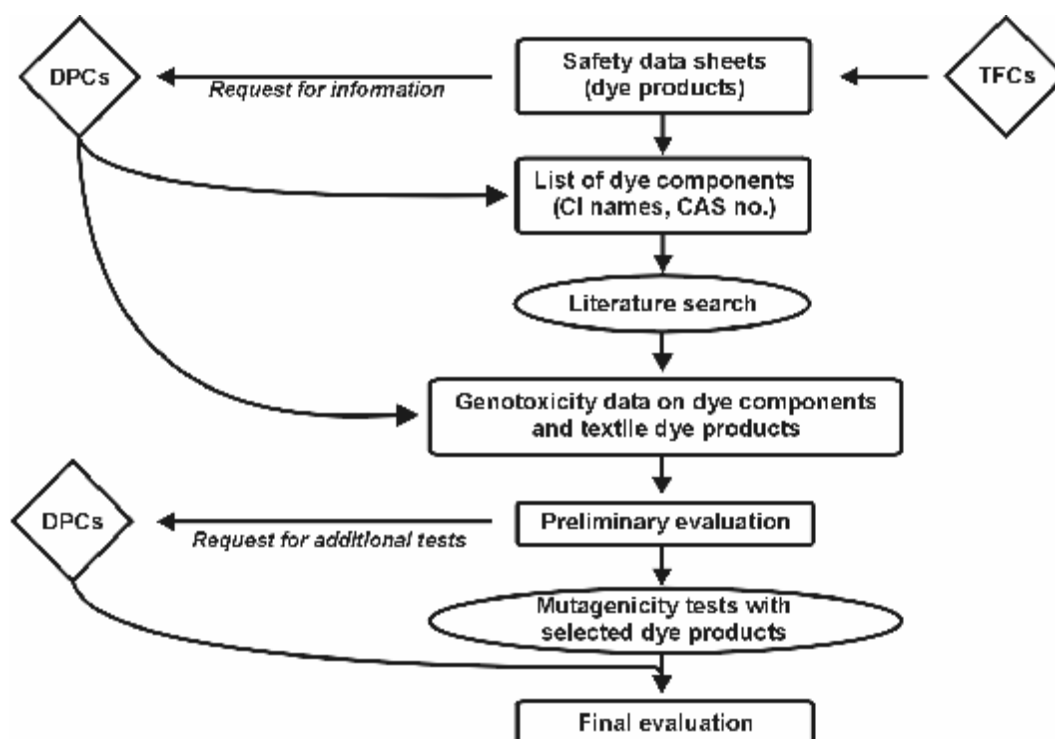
DPCs

Request for information

Safety data sheets (dye products)

TFCs

List of dye components (CI names, CAS no.)

Literature search

Genotoxicity data on dye components and textile dye products

DPCs

Request for additional tests

Preliminary evaluation

Mutagenicity tests with selected dye products

Final evaluation